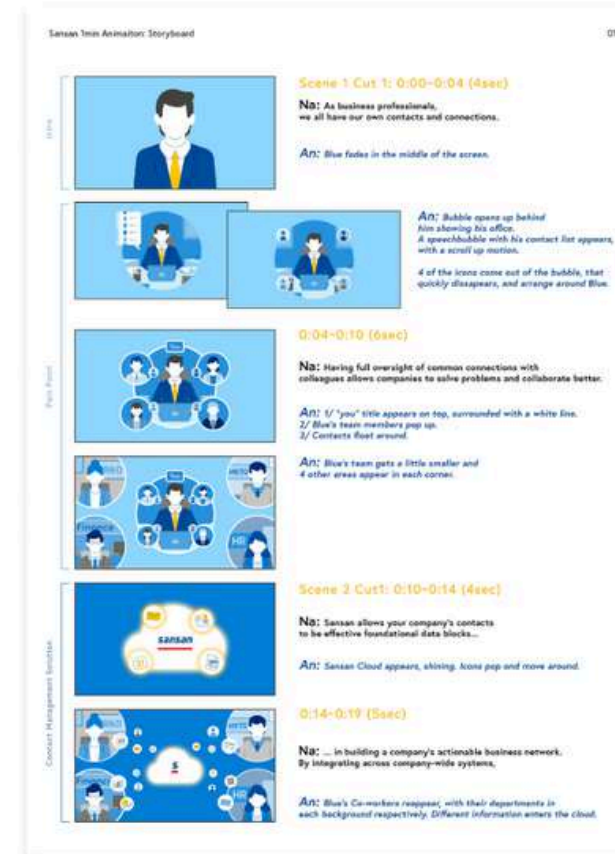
Sansan 1min Animaiton: Storyboard

01

Intro

Scene 1 Cut 1: 0:00~0:04 (4sec)

Na: As business professionals, we all have our own contacts and connections.

An: Blue fades in the middle of the screen.

An: Bubble opens up behind him showing his office. A speechbubble with his contact list appears, with a scroll up motion.

4 of the icons come out of the bubble, that quickly dissapears, and arrange around Blue.

Pain Point

0:04~0:10 (6sec)

You

Na: Having full oversight of common connections with colleagues allows companies to solve problems and collaborate better.

An: 1/ "you" title appears on top, surrounded with a white line. 2/ Blue's team members pop up. 3/ Contacts float around.

R&D

HR

Finance

HR

An: Blue's team gets a little smaller and 4 other areas appear in each corner.

Contact Management Solution

Scene 2 Cut1: 0:10~0:14 (4sec)

sansan

Na: Sansan allows your company's contacts to be effective foundational data blocks...

An: Sansan Cloud appears, shining. Icons pop and move around.

0:14~0:19 (5sec)

Na: ... in building a company's actionable business network. By integrating across company-wide systems,

An: Blue's Co-workers reappear, with their departments in each background respectively. Different information enters the cloud.